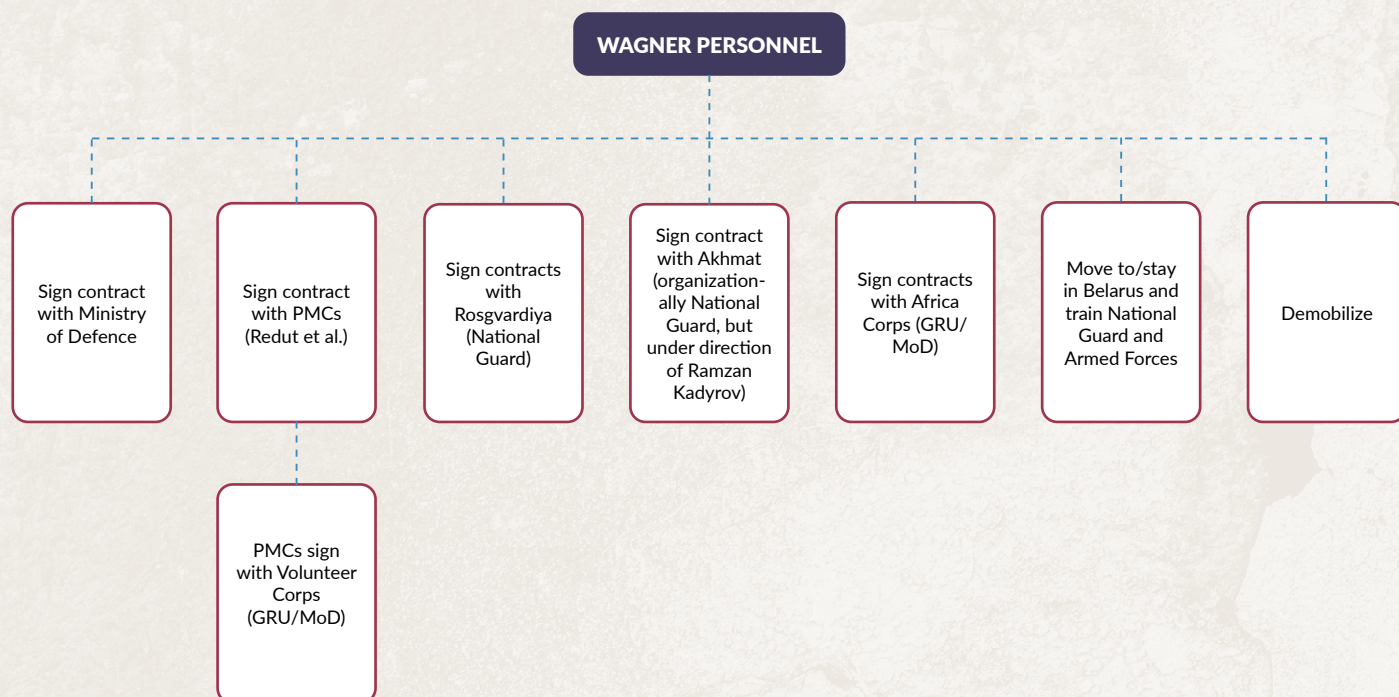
WAGNER PERSONNEL

Sign contract with Ministry of Defence

Sign contract with PMCs (Redut et al.)

Sign contracts with Rosgvardiya (National Guard)

Sign contract with Akhmat (organizationally National Guard, but under direction of Ramzan Kadyrov)

Sign contracts with Africa Corps (GRU/ MoD)

Move to/stay in Belarus and train National Guard and Armed Forces

Demobilize

PMCs sign with Volunteer Corps (GRU/MoD)